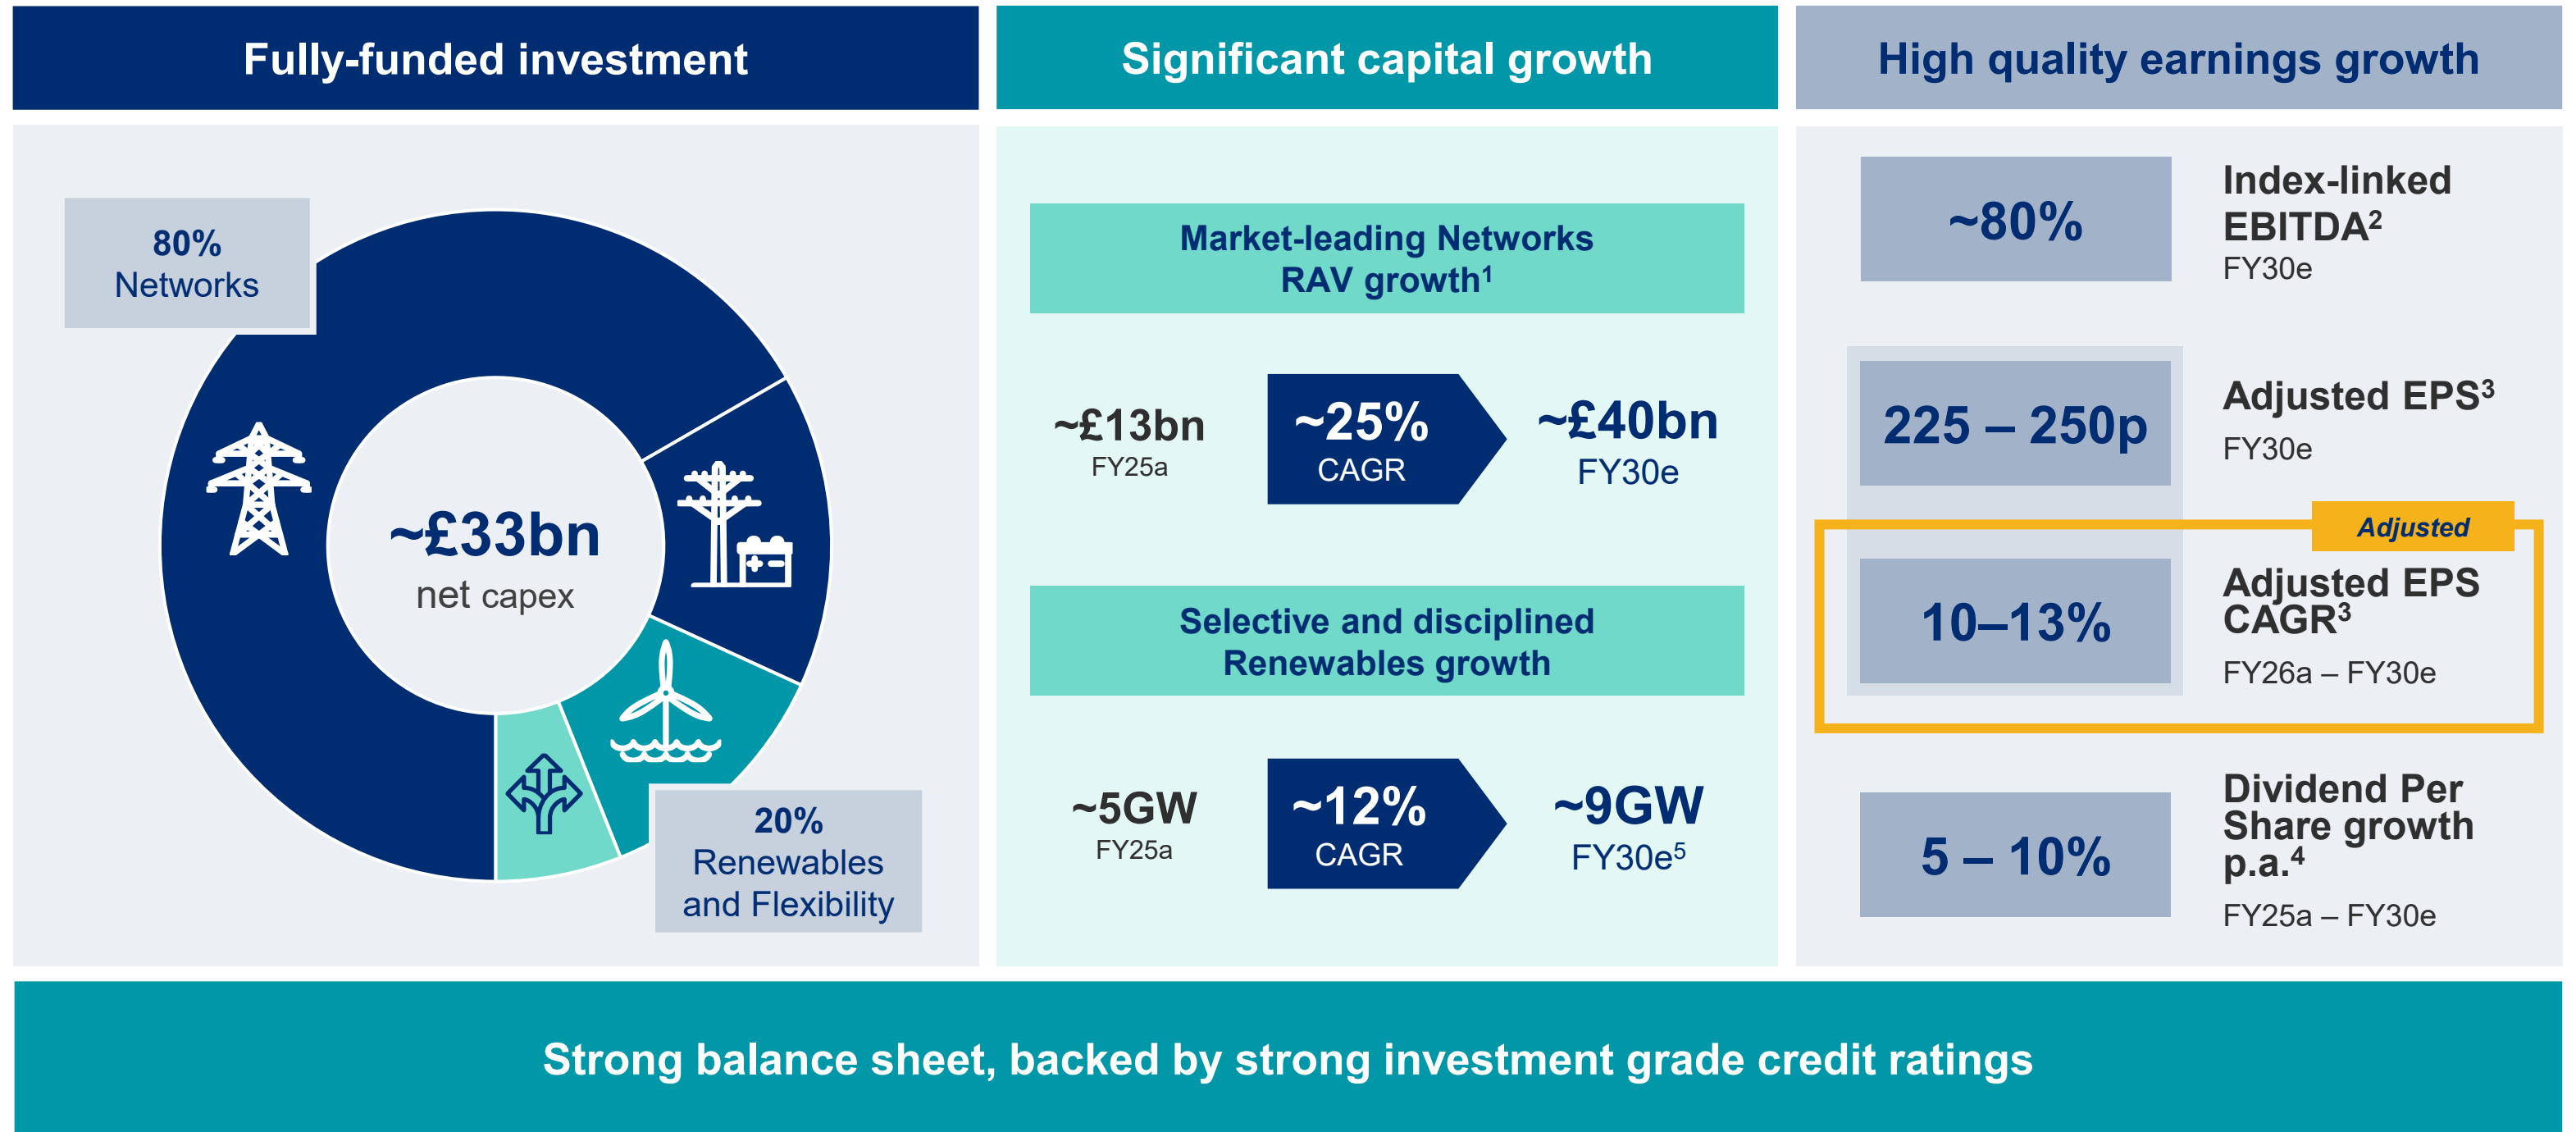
Fully-funded investment

80% Networks

~£33bn net capex

20% Renewables and Flexibility

Significant capital growth

Market-leading Networks RAV growth$^1$

~£13bn FY25a

~25% CAGR

~£40bn FY30e

Selective and disciplined Renewables growth

~5GW FY25a

~12% CAGR

~9GW FY30e$^5$

High quality earnings growth

~80%

Index-linked EBITDA$^2$ FY30e

225 – 250p

Adjusted EPS$^3$ FY30e

Adjusted

10–13%

Adjusted EPS CAGR$^3$ FY26a – FY30e

5 – 10%

Dividend Per Share growth p.a.$^4$ FY25a – FY30e

Strong balance sheet, backed by strong investment grade credit ratings